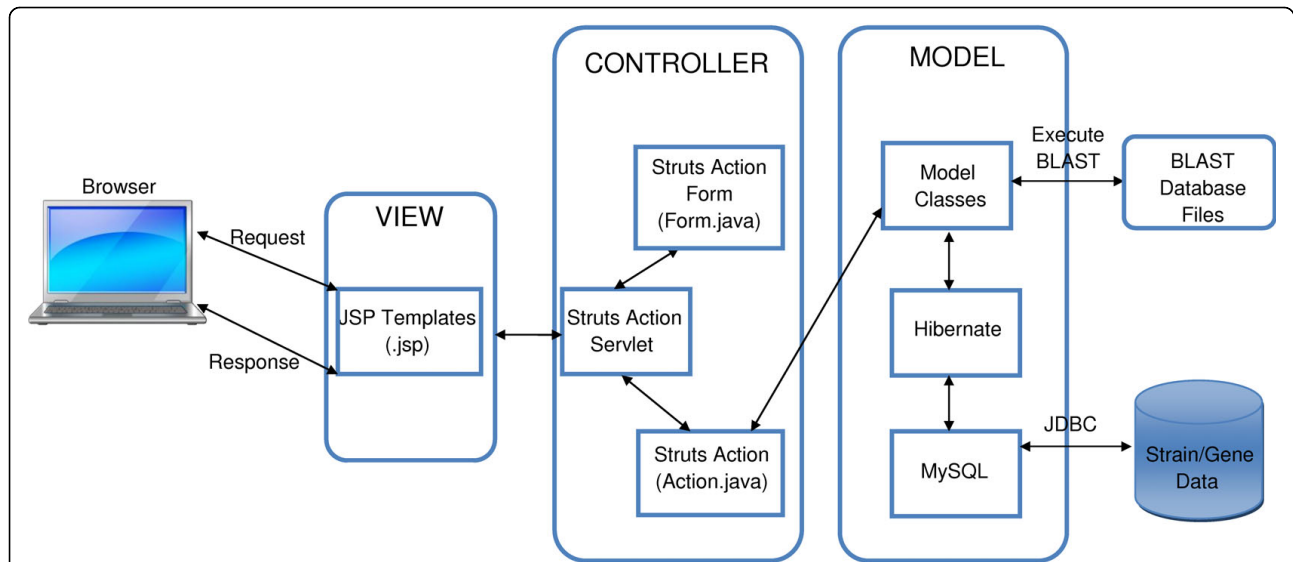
Browser

Request

Response

VIEW

JSP Templates (.jsp)

CONTROLLER

Struts Action Form (Form.java)

Struts Action Servlet

Struts Action (Action.java)

MODEL

Model Classes

Hibernate

MySQL

Execute BLAST

BLAST Database Files

JDBC

Strain/Gene Data